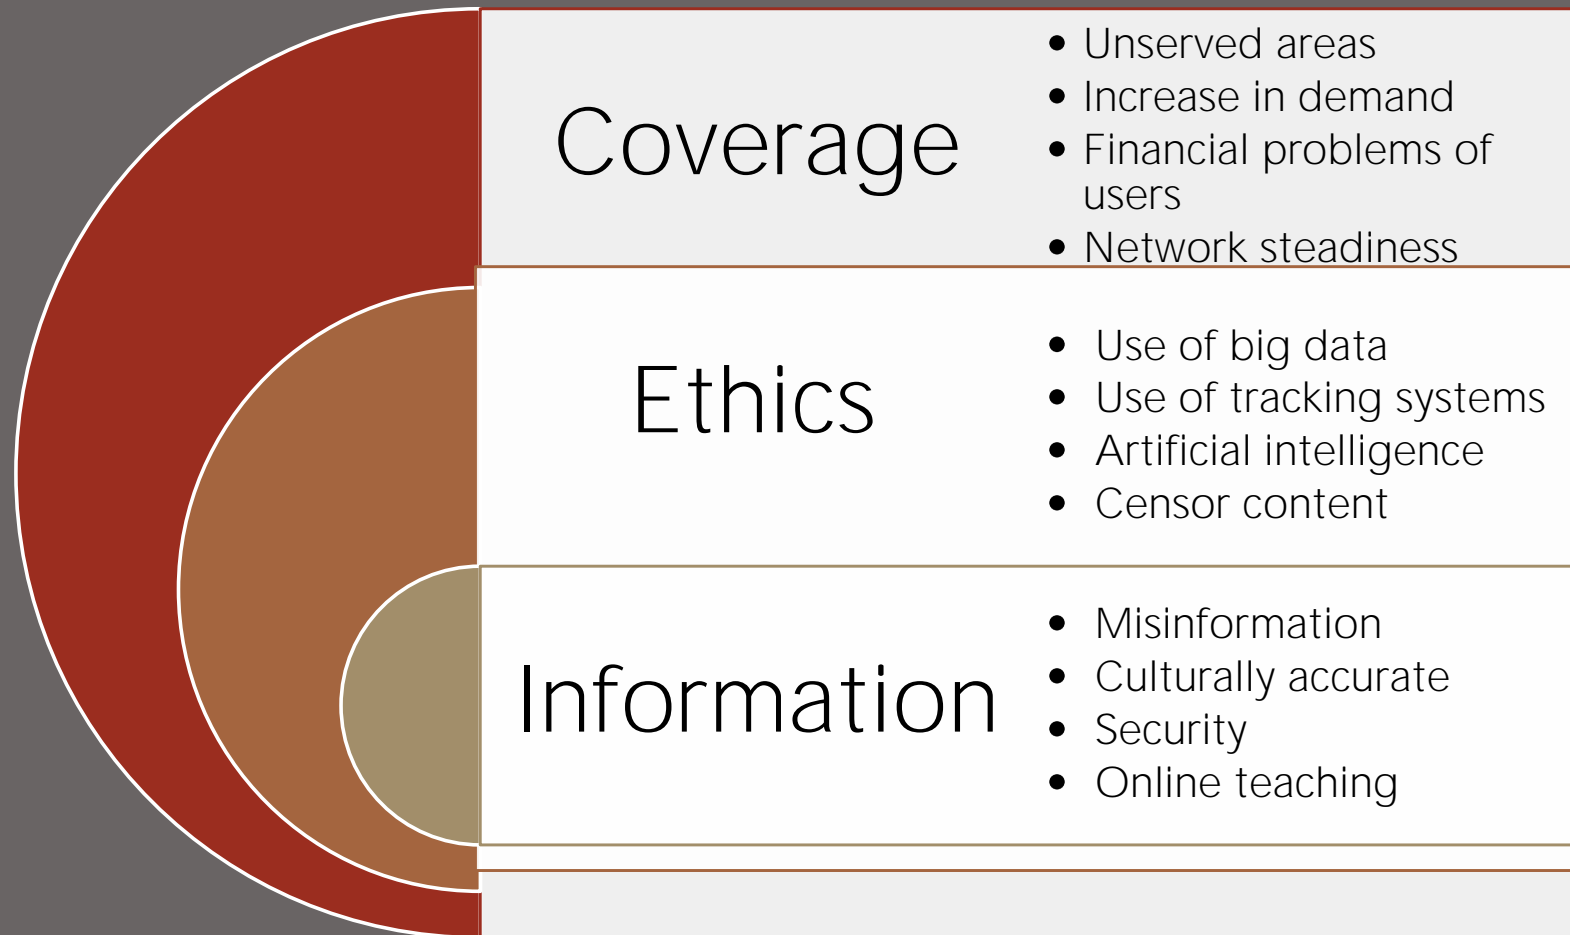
Coverage

- Unserved areas
- Increase in demand
- Financial problems of users
- Network steadiness

Ethics

- Use of big data
- Use of tracking systems
- Artificial intelligence
- Censor content

Information

- Misinformation
- Culturally accurate
- Security
- Online teaching